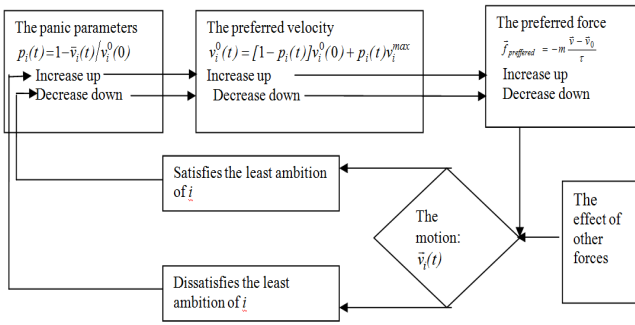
The panic parameters
$p_i(t) = 1 - \bar{v}_i(t) / v_i^0(0)$
Increase up
Decrease down

The preferred velocity
$v_i^0(t) = [1 - p_i(t)]v_i^0(0) + p_i(t)v_i^{max}$
Increase up
Decrease down

The preferred force
$\vec{f}_{preferred} = -m\frac{\vec{v} - \vec{v}_0}{\tau}$
Increase up
Decrease down

Satisfies the least ambition of $i$

The motion: $\vec{v}_i(t)$

The effect of other forces

Dissatisfies the least ambition of $i$